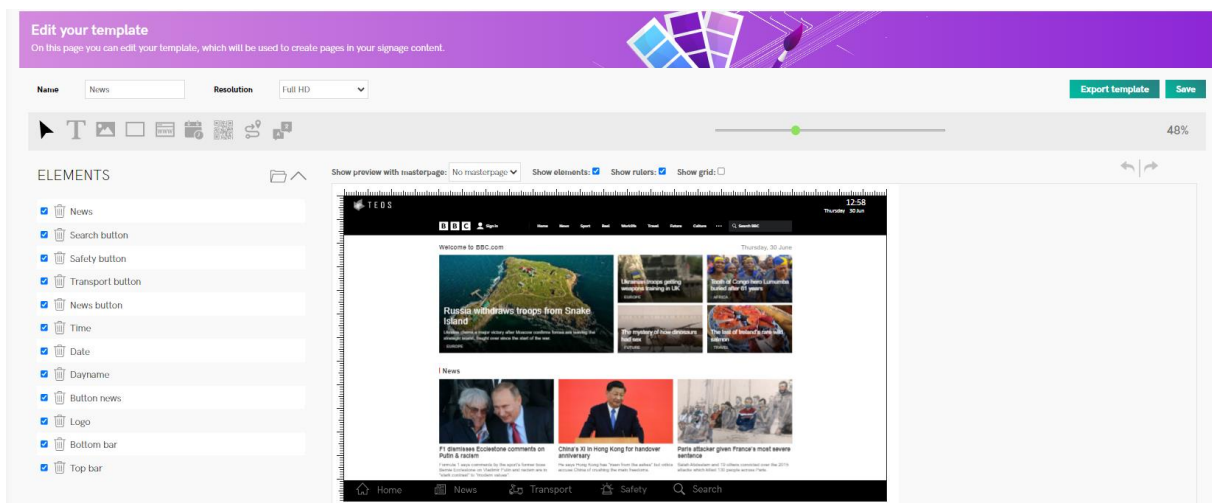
Edit your template
On this page you can edit your template, which will be used to create pages in your signage content.

Name News Resolution Full HD

Export template Save

48%

ELEMENTS

News
Search button
Safety button
Transport button
News button
Time
Date
Dayname
Button news
Logo
Bottom bar
Top bar

Show preview with masterpage: No masterpage Show elements: Show rulers: Show grid:

TEDS
12:58
Thursday 30 Jun

BBC Sign in Home News Sport Reel Worklife Travel Future Culture ··· Search BBC

Welcome to BBC.com Thursday, 30 June

Russia withdraws troops from Snake Island
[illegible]
EUROPE

Ukrainian troops getting weapons training in UK
EUROPE

Tooth of Congo hero Lumumba buried after 61 years
AFRICA

The mystery of how dinosaurs had sex
FUTURE

The last of Iceland's rare wild salmon
TRAVEL

News

F1 dismisses Ecclestone comments on Putin & racism
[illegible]

China's Xi in Hong Kong for handover anniversary
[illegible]

Paris attacker given France's most severe sentence
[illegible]

Home News Transport Safety Search